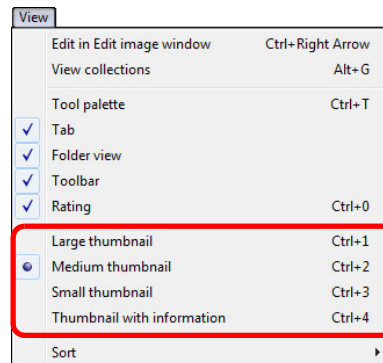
View

Edit in Edit image window Ctrl+Right Arrow
View collections Alt+G

Tool palette Ctrl+T
Tab
Folder view
Toolbar
Rating Ctrl+0

Large thumbnail Ctrl+1
Medium thumbnail Ctrl+2
Small thumbnail Ctrl+3
Thumbnail with information Ctrl+4

Sort